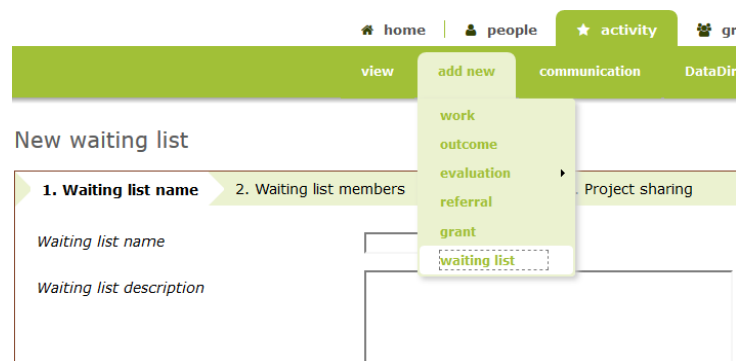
home | people | activity | gr

view | add new | communication | DataDir

work
outcome
evaluation
referral
grant
waiting list

New waiting list

1. Waiting list name | 2. Waiting list members | . Project sharing

Waiting list name

Waiting list description